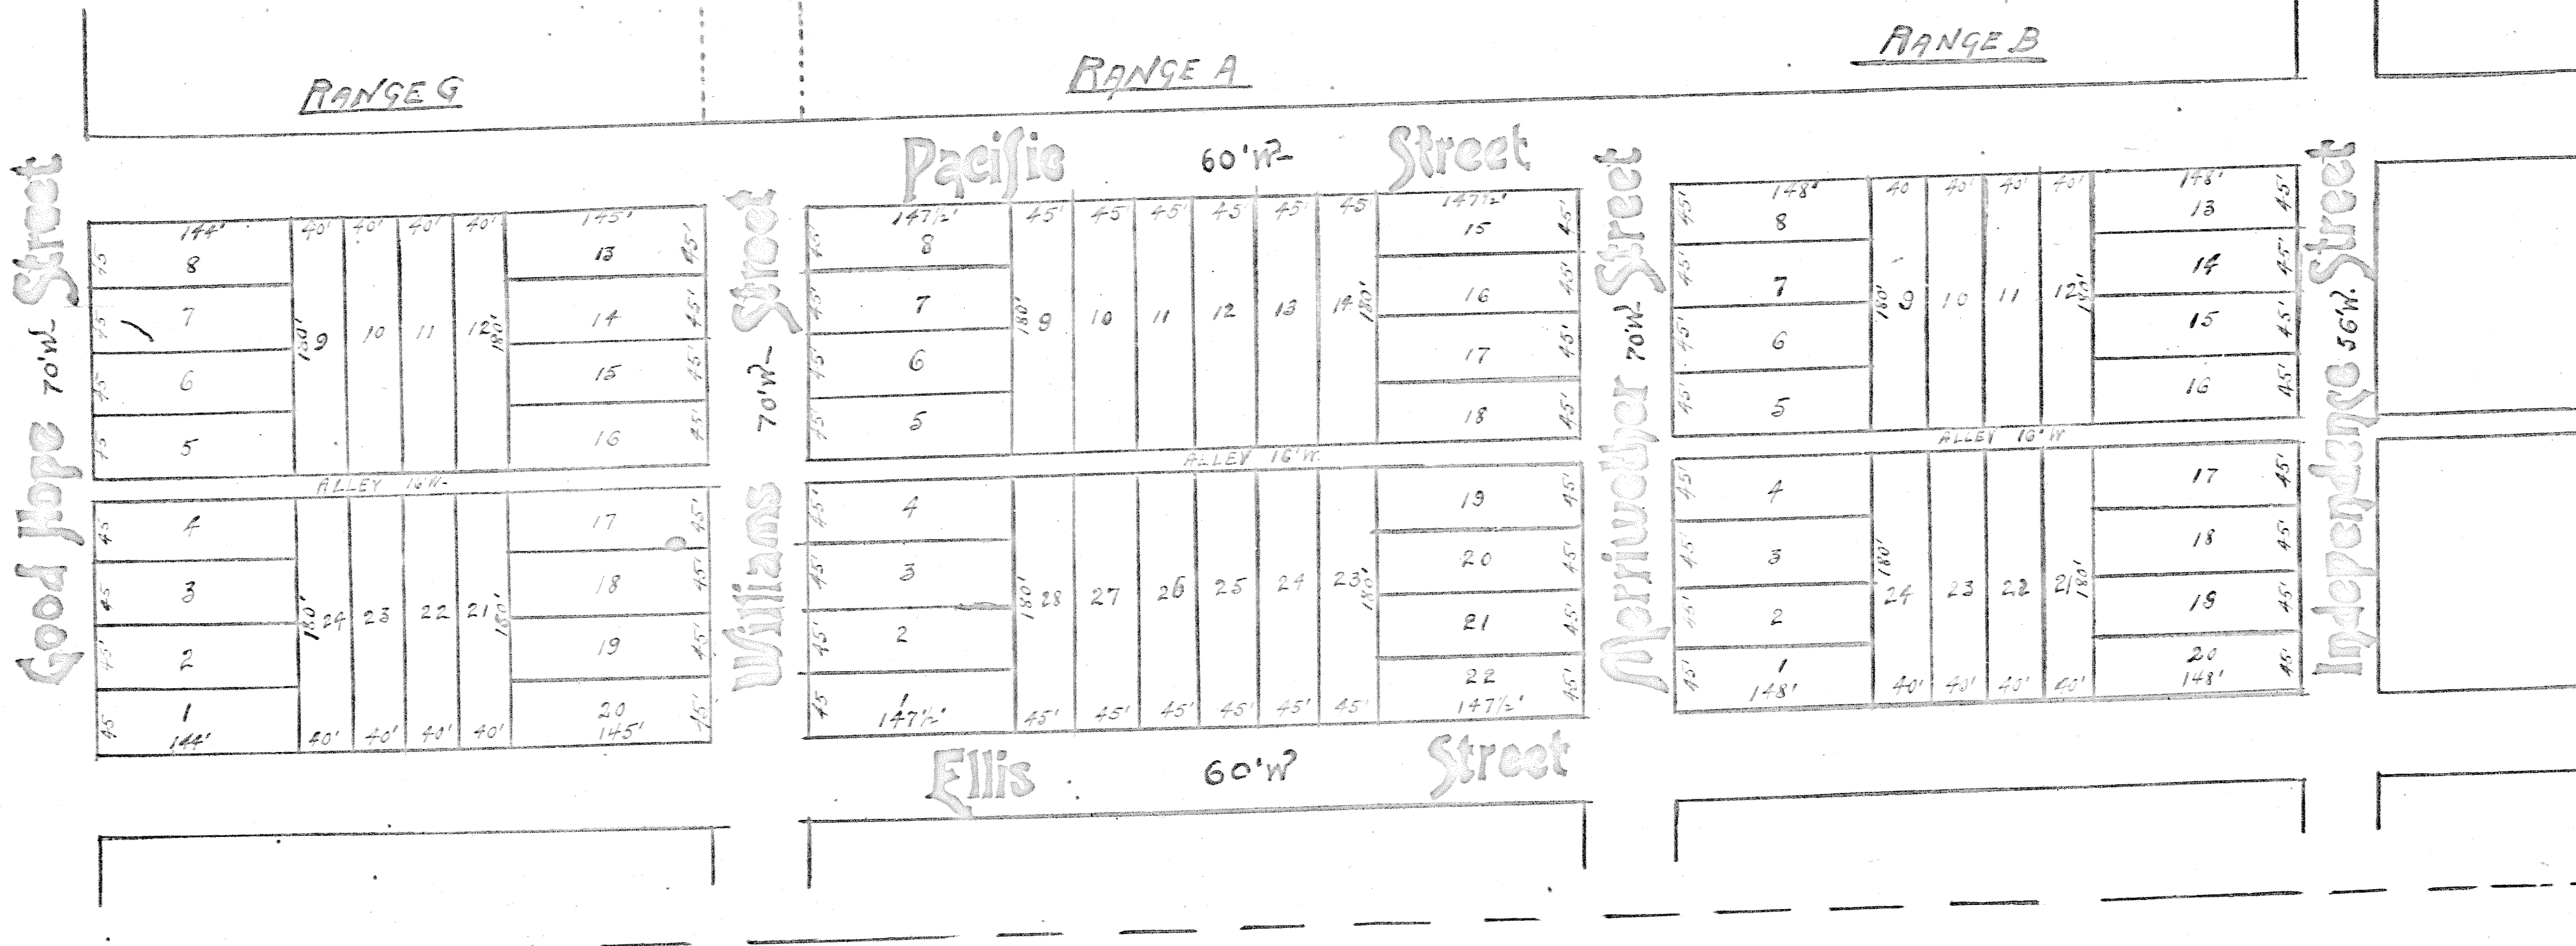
RANGE G

RANGE A

RANGE B

Pacific 60'W Street

Good Hope 70'W Street

Williams 70'W Street

Meriwether 70'W Street

Independence 56'W Street

ALLEY 16'W

ALLEY 16'W

ALLEY 16'W

Ellis 60'W Street

144'
8
7
6
5
4
3
2
1
144'
45
45
45
45
45
45
45
45
40' 40' 40' 40'
9 10 11 12
180'
180'
24 23 22 21
180'
180'
40' 40' 40' 40'
145'
13
14
15
16
17
18
19
20
145'
45' 45' 45' 45' 45' 45' 45' 45'

147½'
8
7
6
5
4
3
2
1
147½'
45 45 45 45 45 45 45 45
45' 45' 45' 45' 45' 45'
9 10 11 12 13 14
180' 180'
28 27 26 25 24 23
180' 180'
45' 45' 45' 45' 45' 45'
147½'
15
16
17
18
19
20
21
22
147½'
45' 45' 45' 45' 45' 45' 45' 45'

148'
8
7
6
5
4
3
2
1
148'
45' 45' 45' 45' 45' 45' 45' 45'
40 40' 40' 40'
9 10 11 12
180' 180'
24 23 22 21
180' 180'
40' 40' 40' 40'
148'
13
14
15
16
17
18
19
20
148'
45' 45' 45' 45' 45' 45' 45' 45'